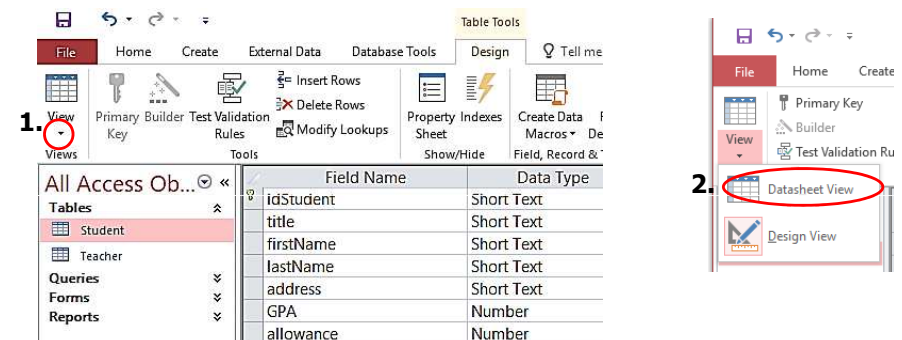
Table Tools

File Home Create External Data Database Tools Design Tell me

View Primary Key Builder Test Validation Rules Insert Rows Delete Rows Modify Lookups Property Sheet Indexes Create Data Macros De

1.

Views Tools Show/Hide Field, Record &

All Access Ob... «

Tables

Student

Teacher

Queries

Forms

Reports

| Field Name | Data Type |
|---|---|
| idStudent | Short Text |
| title | Short Text |
| firstName | Short Text |
| lastName | Short Text |
| address | Short Text |
| GPA | Number |
| allowance | Number |

File Home Create

View Primary Key Builder Test Validation Ru

2. Datasheet View

Design View